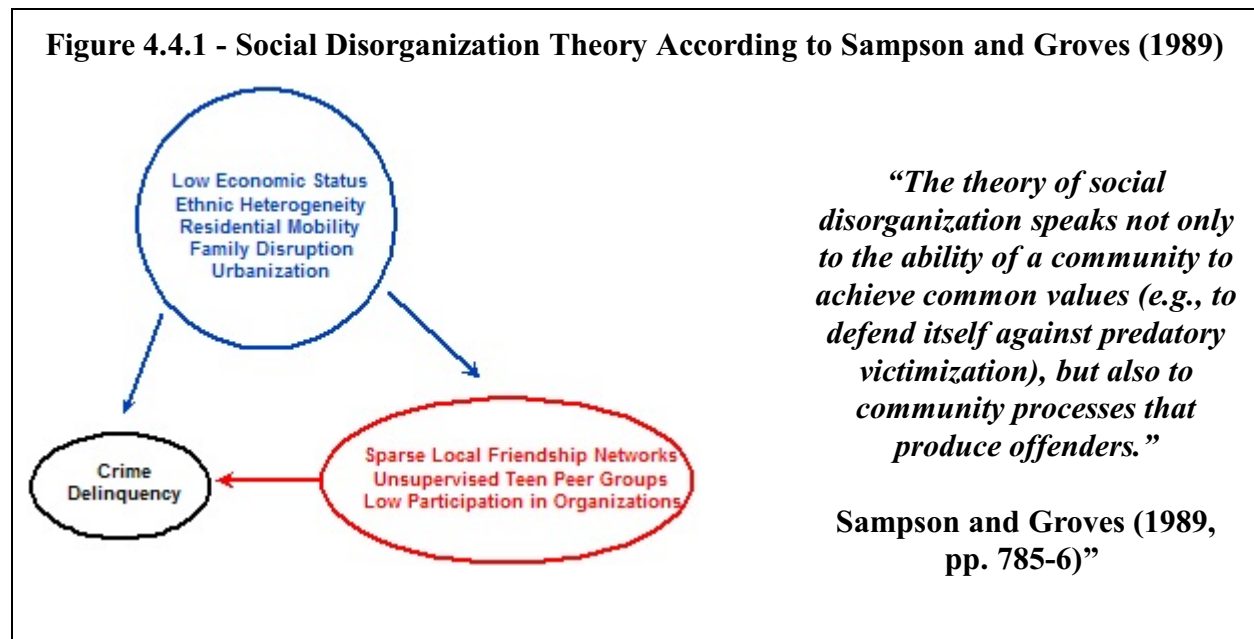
Figure 4.4.1 - Social Disorganization Theory According to Sampson and Groves (1989)

Low Economic Status
Ethnic Heterogeneity
Residential Mobility
Family Disruption
Urbanization

Crime
Delinquency

Sparse Local Friendship Networks
Unsupervised Teen Peer Groups
Low Participation in Organizations

"The theory of social disorganization speaks not only to the ability of a community to achieve common values (e.g., to defend itself against predatory victimization), but also to community processes that produce offenders."

Sampson and Groves (1989, pp. 785-6)"